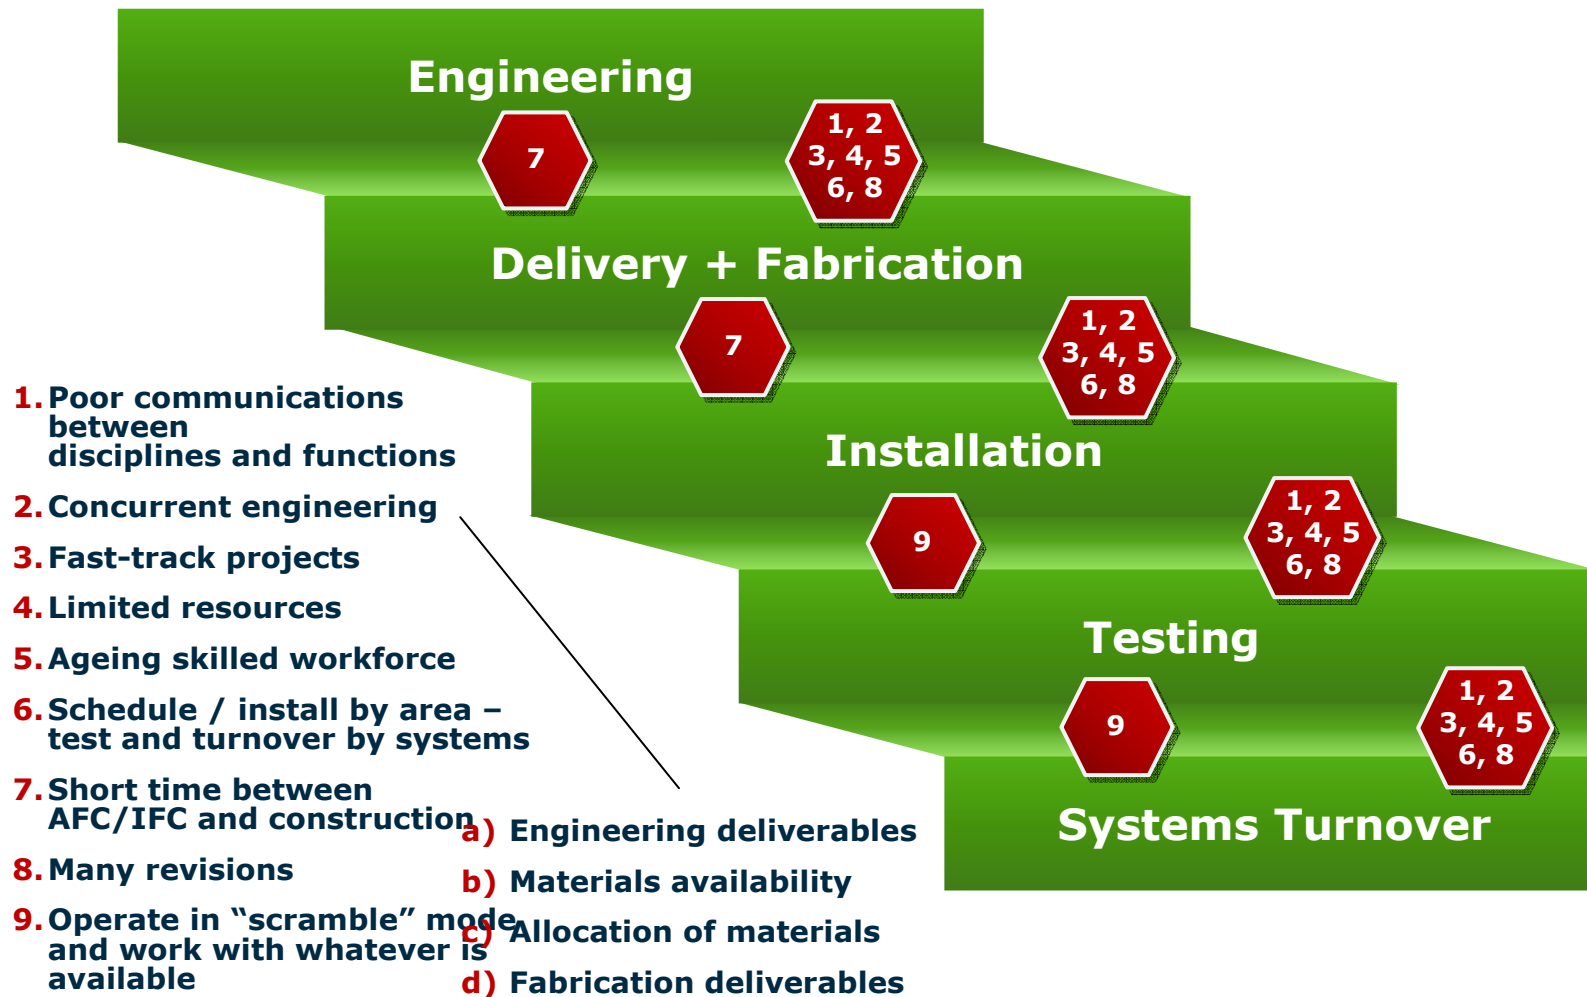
Engineering

7

1, 2
3, 4, 5
6, 8

Delivery + Fabrication

7

1, 2
3, 4, 5
6, 8

Installation

9

1, 2
3, 4, 5
6, 8

Testing

9

1, 2
3, 4, 5
6, 8

Systems Turnover

1. Poor communications between disciplines and functions

2. Concurrent engineering

3. Fast-track projects

4. Limited resources

5. Ageing skilled workforce

6. Schedule / install by area – test and turnover by systems

7. Short time between AFC/IFC and construction

8. Many revisions

9. Operate in "scramble" mode and work with whatever is available

a) Engineering deliverables

b) Materials availability

c) Allocation of materials

d) Fabrication deliverables